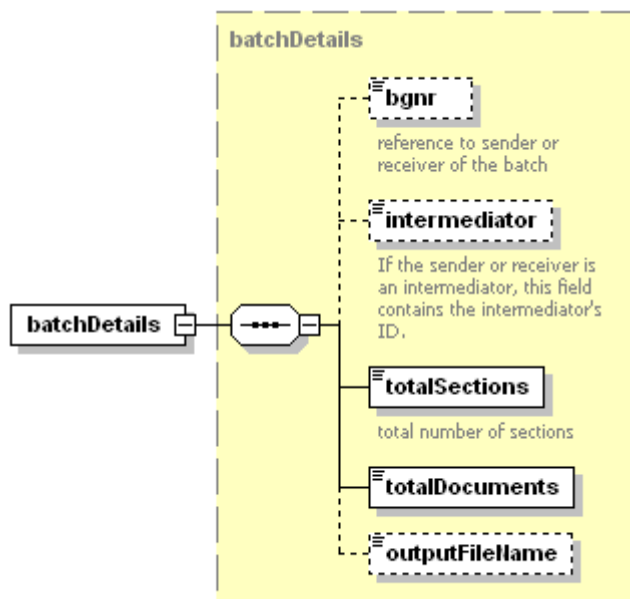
batchDetails

batchDetails

bgnr

reference to sender or receiver of the batch

intermediator

If the sender or receiver is an intermediator, this field contains the intermediator's ID.

totalSections

total number of sections

totalDocuments

outputFileName